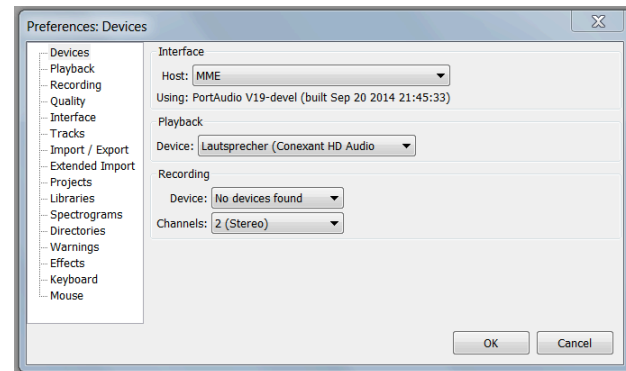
Preferences: Devices

Devices
Playback
Recording
Quality
Interface
Tracks
Import / Export
Extended Import
Projects
Libraries
Spectrograms
Directories
Warnings
Effects
Keyboard
Mouse

Interface

Host: MME

Using: PortAudio V19-devel (built Sep 20 2014 21:45:33)

Playback

Device: Lautsprecher (Conexant HD Audio

Recording

Device: No devices found

Channels: 2 (Stereo)

OK

Cancel